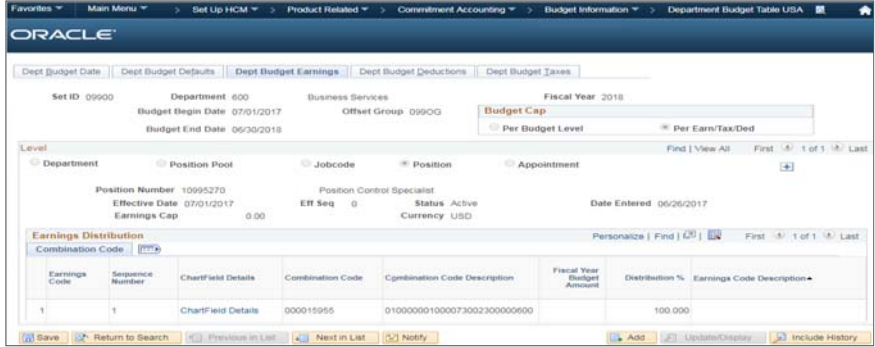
Favorites ▼ Main Menu ▼ > Set Up HCM ▼ > Product Related ▼ > Commitment Accounting ▼ > Budget Information ▼ > Department Budget Table USA

ORACLE

Dept Budget Date | Dept Budget Defaults | Dept Budget Earnings | Dept Budget Deductions | Dept Budget Taxes

Set ID 09900 Department 600 Business Services Fiscal Year 2018
Budget Begin Date 07/01/2017 Offset Group 099OG
Budget End Date 06/30/2018

Budget Cap
Per Budget Level Per Earn/Tax/Ded

Level Find | View All First 1 of 1 Last
Department Position Pool Jobcode Position Appointment

Position Number 10995270 Position Control Specialist
Effective Date 07/01/2017 Eff Seq 0 Status Active Date Entered 06/26/2017
Earnings Cap 0.00 Currency USD

Earnings Distribution Personalize | Find | First 1 of 1 Last
Combination Code

| Earnings Code | Sequence Number | ChartField Details | Combination Code | Combination Code Description | Fiscal Year Budget Amount | Distribution % | Earnings Code Description |
|---|---|---|---|---|---|---|---|
| 1 | 1 | ChartField Details | 000015955 | 0100000010000730023000000600 | | 100.000 | |

Save | Return to Search | Previous in List | Next in List | Notify | Add | Update/Display | Include History